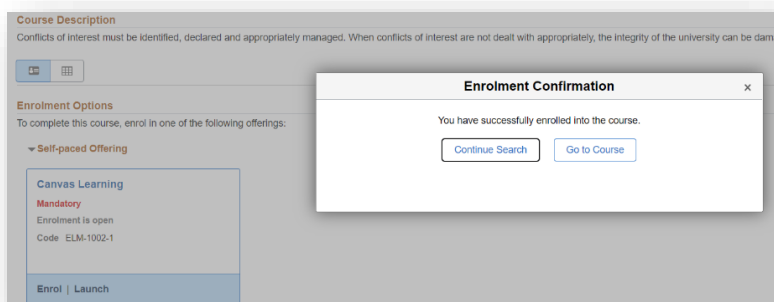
Course Description

Conflicts of interest must be identified, declared and appropriately managed. When conflicts of interest are not dealt with appropriately, the integrity of the university can be dam

Enrolment Options

To complete this course, enrol in one of the following offerings:

Self-paced Offering

Canvas Learning

Mandatory

Enrolment is open

Code ELM-1002-1

Enrol | Launch

Enrolment Confirmation

×

You have successfully enrolled into the course.

Continue Search

Go to Course